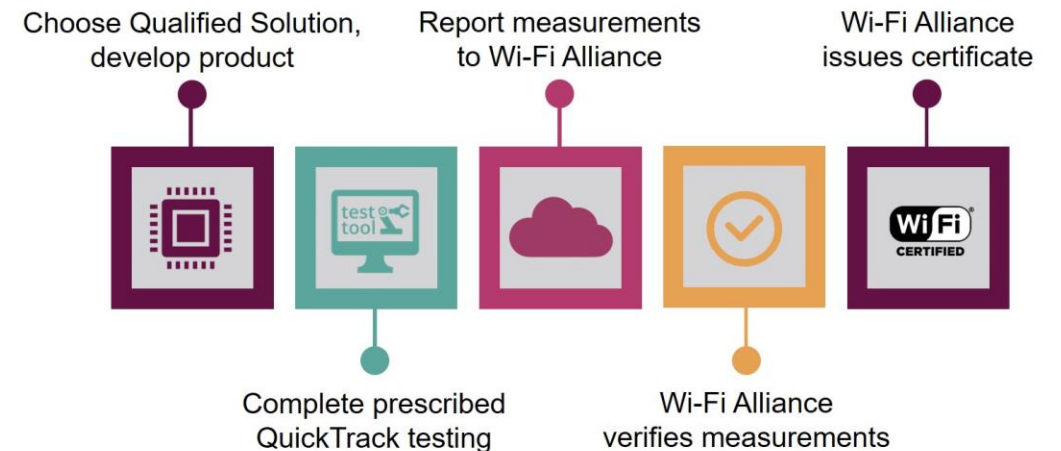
Choose Qualified Solution, develop product

test tool

Complete prescribed QuickTrack testing

Report measurements to Wi-Fi Alliance

Wi-Fi Alliance verifies measurements

Wi-Fi Alliance issues certificate

WiFi CERTIFIED